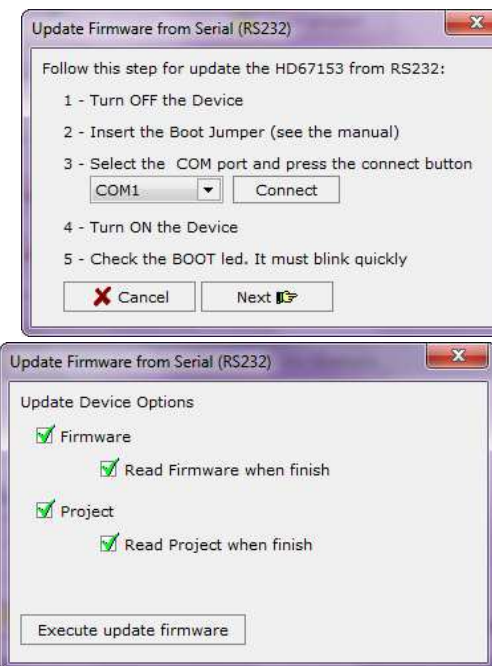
Update Firmware from Serial (RS232)

Follow this step for update the HD67153 from RS232:

1 - Turn OFF the Device

2 - Insert the Boot Jumper (see the manual)

3 - Select the COM port and press the connect button

COM1

Connect

4 - Turn ON the Device

5 - Check the BOOT led. It must blink quickly

Cancel

Next

Update Firmware from Serial (RS232)

Update Device Options

Firmware

Read Firmware when finish

Project

Read Project when finish

Execute update firmware